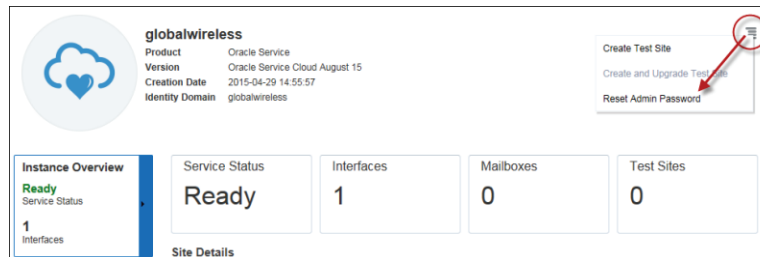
globalwireless

| Product | Oracle Service |
|---|---|
| Version | Oracle Service Cloud August 15 |
| Creation Date | 2015-04-29 14:55:57 |
| Identity Domain | globalwireless |

Create Test Site

Create and Upgrade Test Site

Reset Admin Password

Instance Overview

Ready
Service Status

1
Interfaces

Service Status
Ready

Interfaces
1

Mailboxes
0

Test Sites
0

Site Details